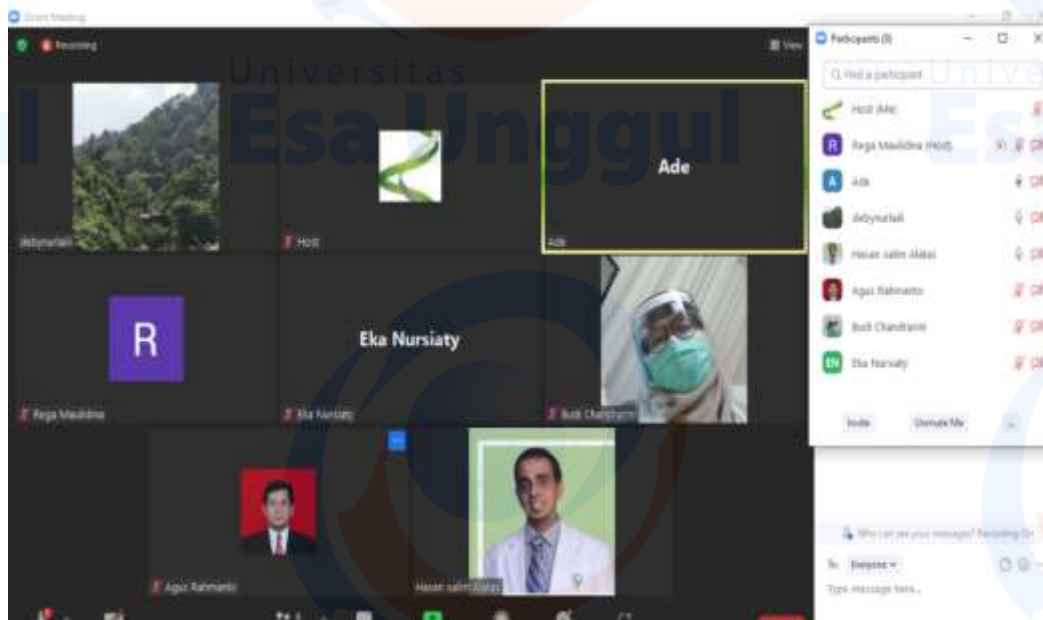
Zoom Meeting

Recording

View

Universitas Esa Unggul

debynurlaili

Host

Ade

Ade

R

Eka Nursiaty

Rega Maulidina

Eka Nursiaty

Budi Chandrasmi

Agus Rahmanto

Hasan salim Alatas

Participants (8)

Find a participant

Host (Me)

Rega Maulidina (Host)

Ade

debynurlaili

Hasan salim Alatas

Agus Rahmanto

Budi Chandrasmi

Eka Nursiaty

EN

Invite

Unmute Me

Who can see your messages? Recording On

To: Everyone

Type message here...